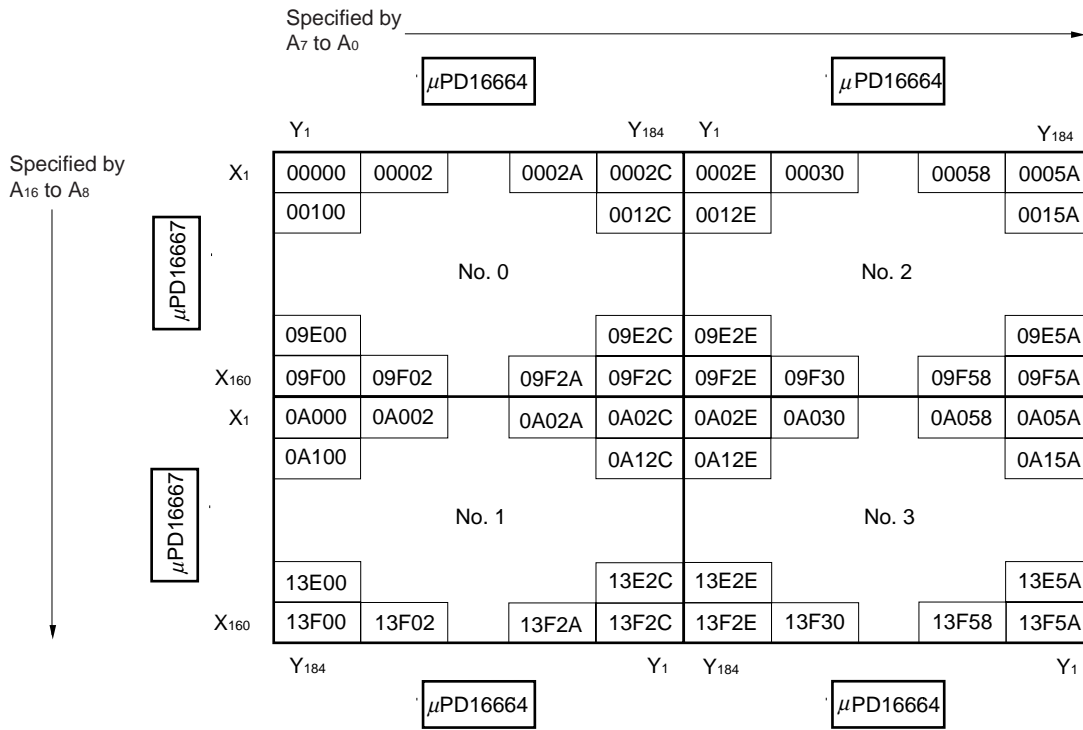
Specified by $A_7$ to $A_0$

$\mu$PD16664

$\mu$PD16664

$Y_1$

$Y_{184}$

$Y_1$

$Y_{184}$

Specified by $A_{16}$ to $A_8$

$\mu$PD16667

$X_1$

00000 00002 0002A 0002C 0002E 00030 00058 0005A

00100 0012C 0012E 0015A

No. 0

No. 2

09E00 09E2C 09E2E 09E5A

$X_{160}$

09F00 09F02 09F2A 09F2C 09F2E 09F30 09F58 09F5A

$X_1$

0A000 0A002 0A02A 0A02C 0A02E 0A030 0A058 0A05A

0A100 0A12C 0A12E 0A15A

$\mu$PD16667

No. 1

No. 3

13E00 13E2C 13E2E 13E5A

$X_{160}$

13F00 13F02 13F2A 13F2C 13F2E 13F30 13F58 13F5A

$Y_{184}$

$Y_1$

$Y_{184}$

$Y_1$

$\mu$PD16664

$\mu$PD16664